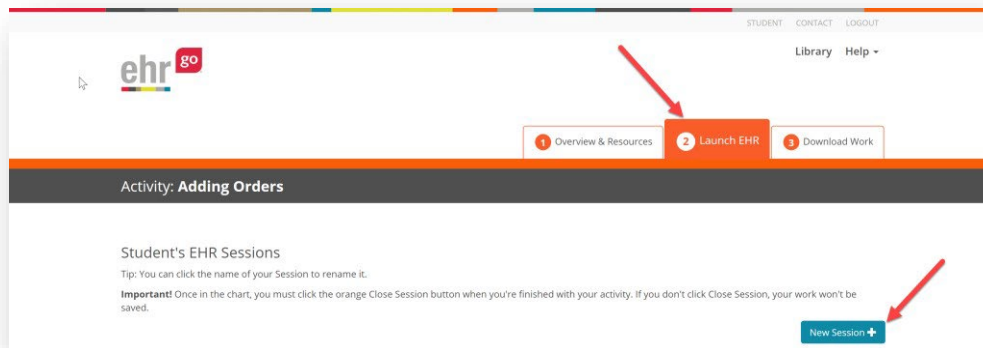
STUDENT CONTACT LOGOUT

ehr go

Library Help

1 Overview & Resources

2 Launch EHR

3 Download Work

Activity: **Adding Orders**

Student's EHR Sessions

Tip: You can click the name of your Session to rename it.

**Important!** Once in the chart, you must click the orange Close Session button when you're finished with your activity. If you don't click Close Session, your work won't be saved.

New Session +